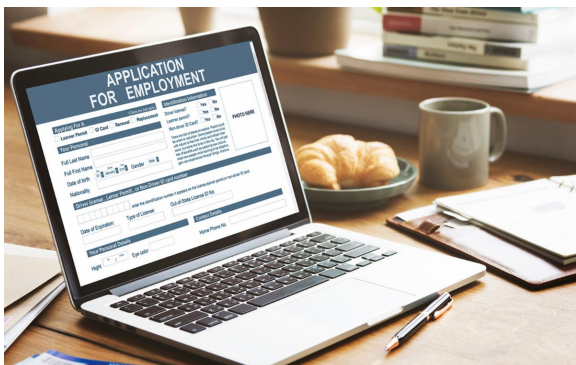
APPLICATION FOR EMPLOYMENT

Applying For &
Learner Permit
ID Card
Renewal
Replacement

Identification Information

Yes
No

PHOTO HERE

Your Personal

Full Last Name

Full First Name

Date of Birth

Gender

Nationality

Driver license

Date of Expiration

Type of License

Out-of-State License ID No.

Contact Details

Home Phone No.

Your Personal Details

Hight

Eye color

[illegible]